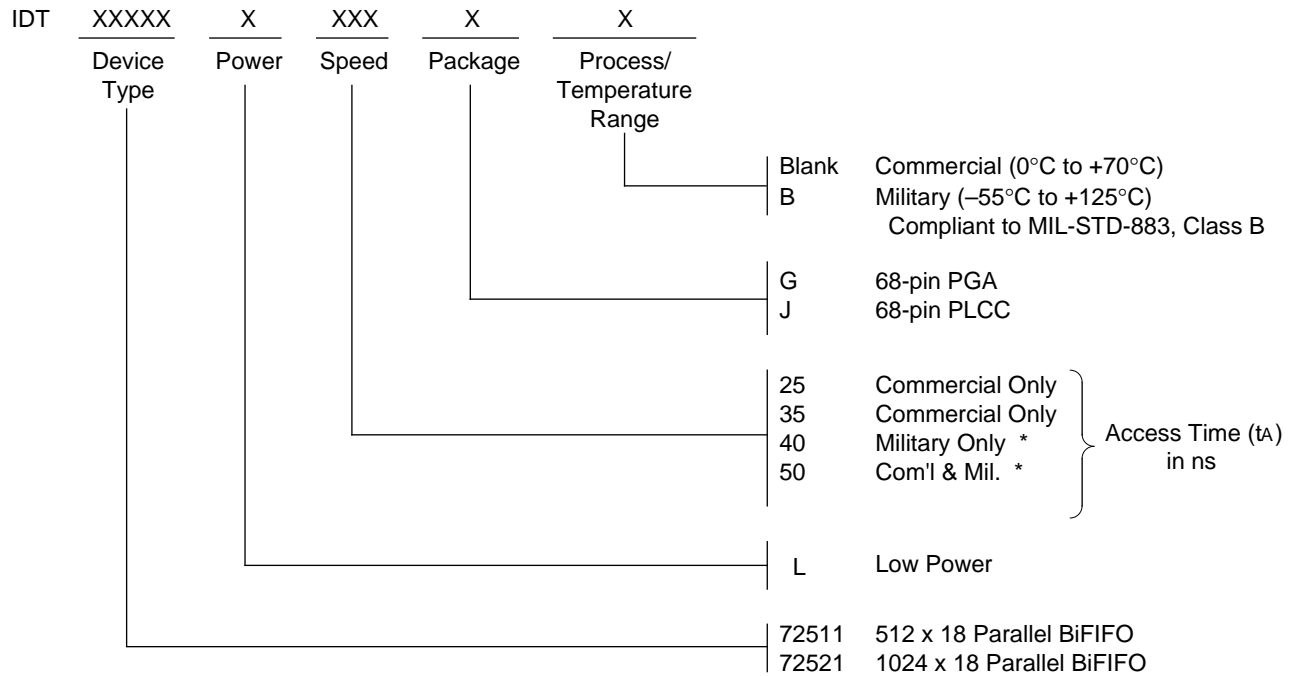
IDT XXXXX X XXX X X

Device Type | Power | Speed | Package | Process/ Temperature Range

Blank Commercial (0°C to +70°C)
B Military (–55°C to +125°C)
Compliant to MIL-STD-883, Class B

G 68-pin PGA
J 68-pin PLCC

25 Commercial Only
35 Commercial Only
40 Military Only *
50 Com'l & Mil. *
Access Time ($t_A$) in ns

L Low Power

72511 512 x 18 Parallel BiFIFO
72521 1024 x 18 Parallel BiFIFO